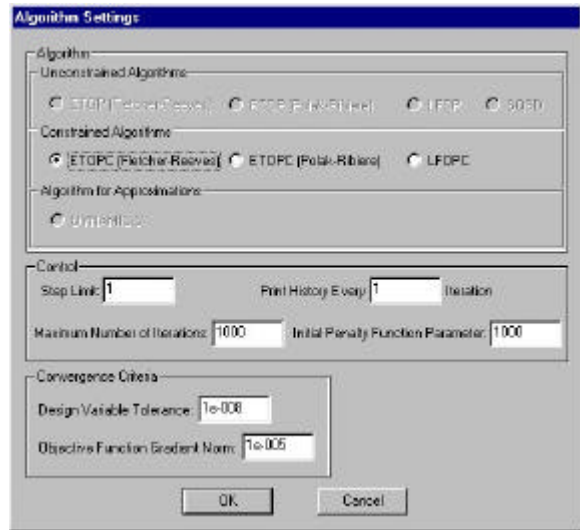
Algorithm Settings

Algorithm

Unconstrained Algorithms

ETOP (Fletcher-Reeves)   ETOP (Polak-Ribiere)   LFOP   SQSD

Constrained Algorithms

ETOPC (Fletcher-Reeves)   ETOPC (Polak-Ribiere)   LFOPC

Algorithm for Approximations

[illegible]

Control

Step Limit: 1   Print History Every: 1   Iteration

Maximum Number of Iterations: 1000   Initial Penalty Function Parameter: 1000

Convergence Criteria

Design Variable Tolerance: 1e-008

Objective Function Gradient Norm: 1e-005

OK   Cancel